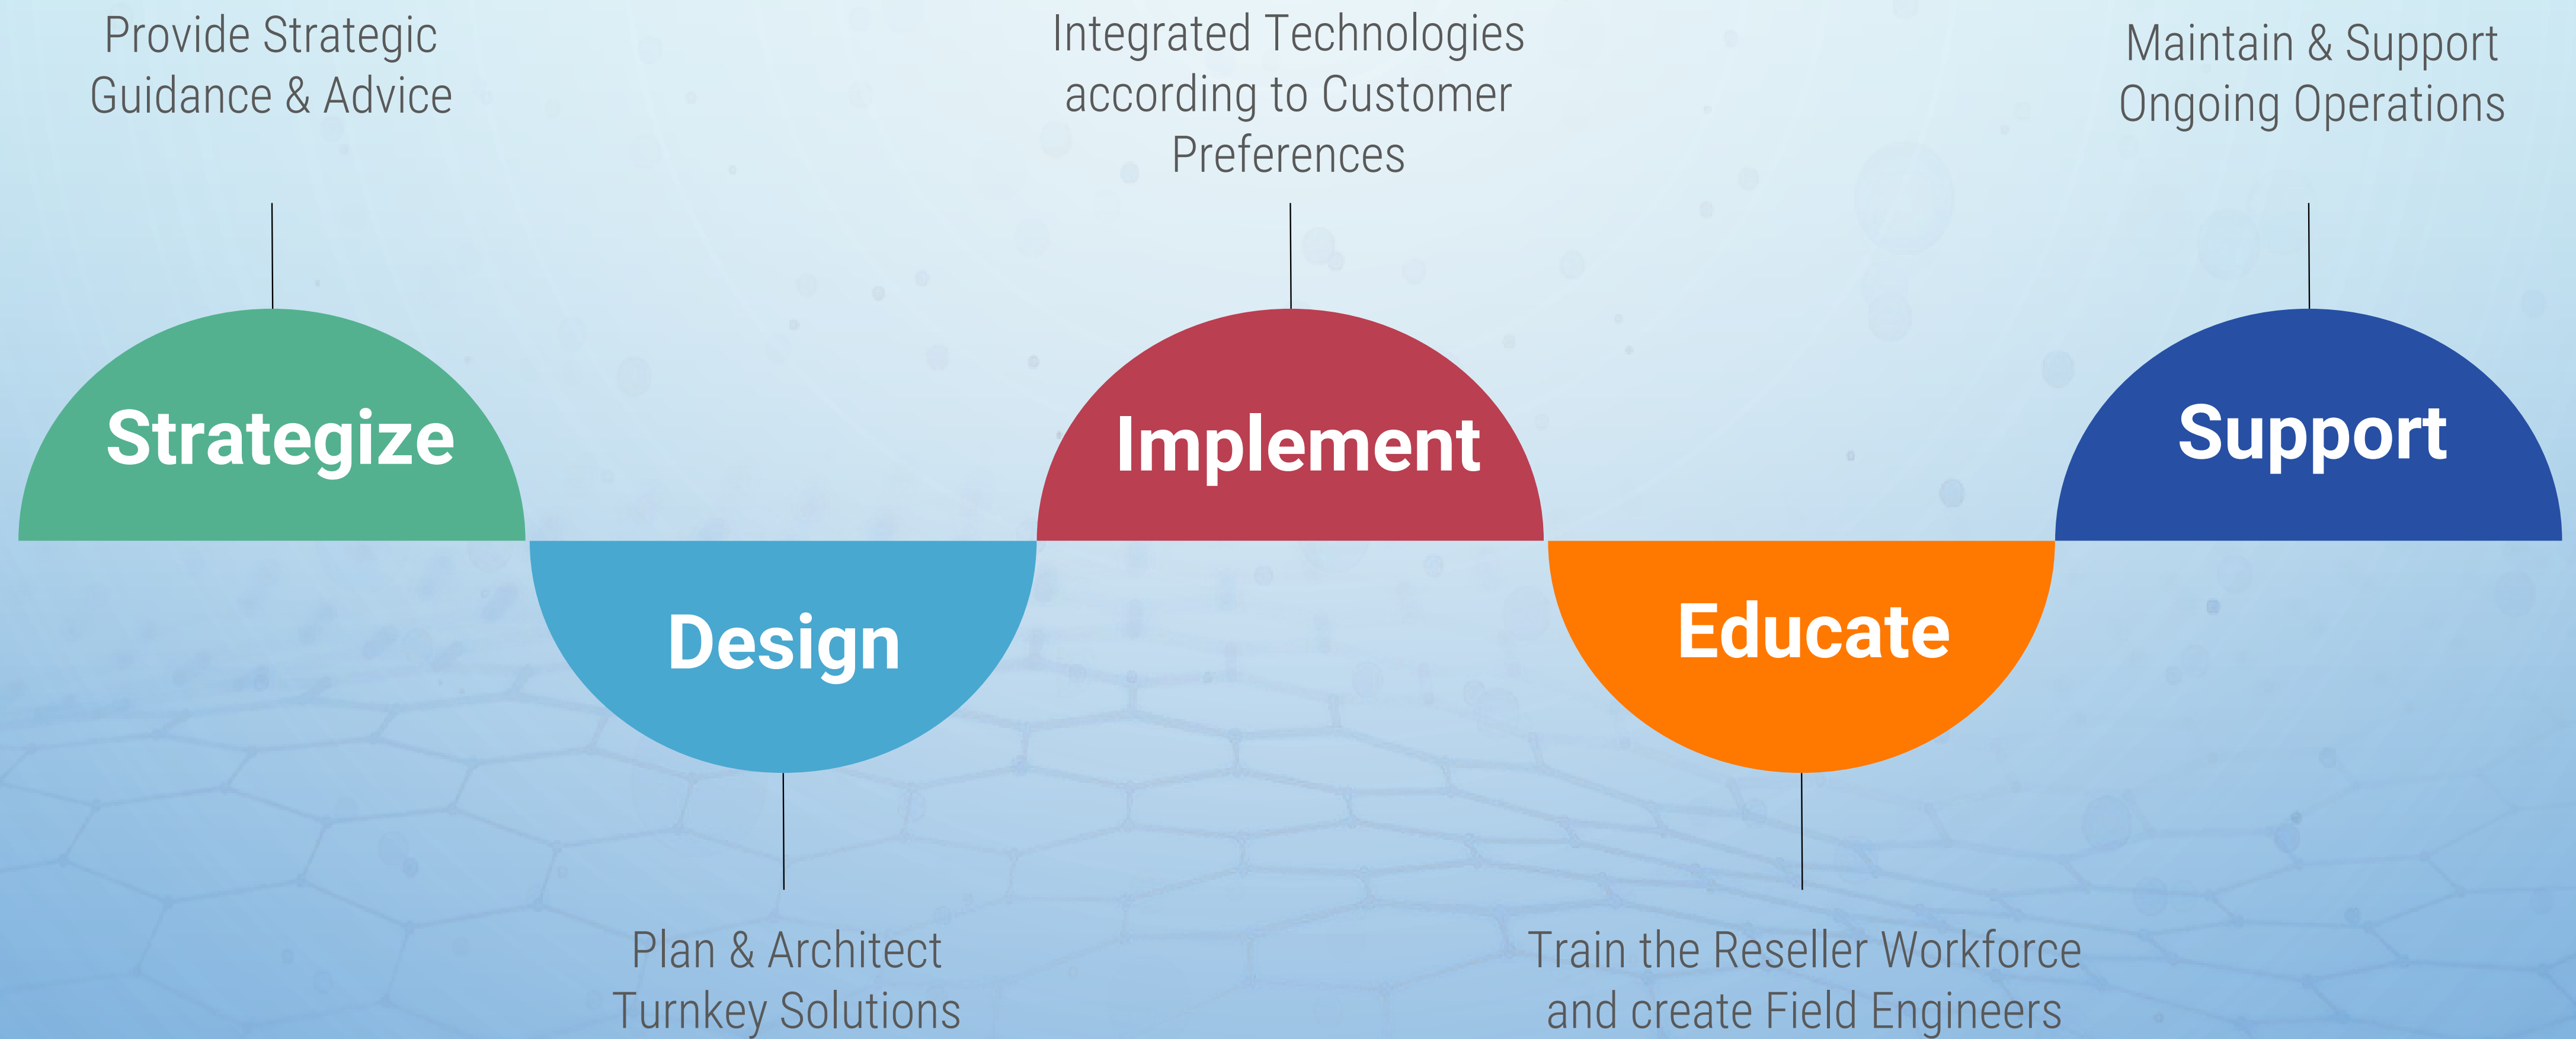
Provide Strategic Guidance & Advice

Strategize

Design

Plan & Architect Turnkey Solutions

Integrated Technologies according to Customer Preferences

Implement

Educate

Train the Reseller Workforce and create Field Engineers

Maintain & Support Ongoing Operations

Support